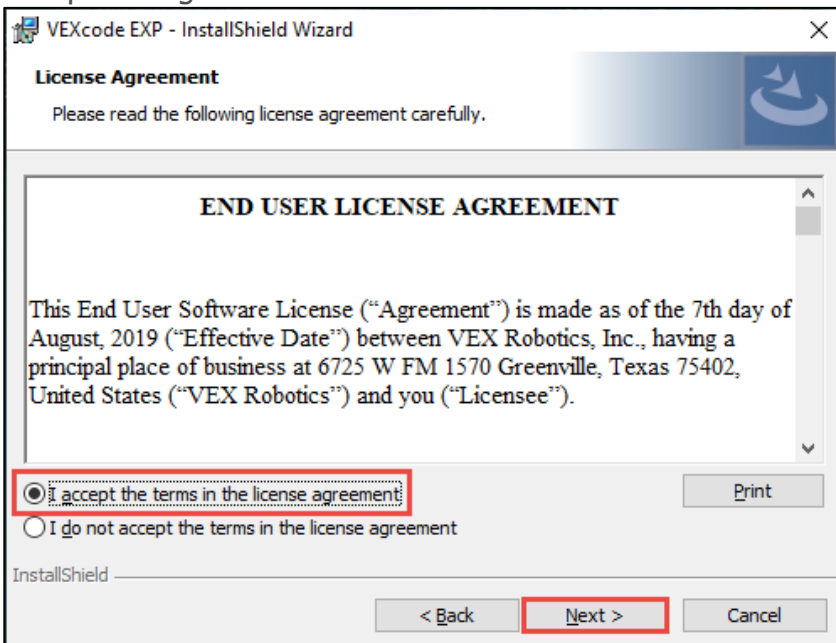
VEXcode EXP - InstallShield Wizard

License Agreement

Please read the following license agreement carefully.

END USER LICENSE AGREEMENT

This End User Software License (“Agreement”) is made as of the 7th day of August, 2019 (“Effective Date”) between VEX Robotics, Inc., having a principal place of business at 6725 W FM 1570 Greenville, Texas 75402, United States (“VEX Robotics”) and you (“Licensee”).

I accept the terms in the license agreement

I do not accept the terms in the license agreement

Print

InstallShield

< Back

Next >

Cancel